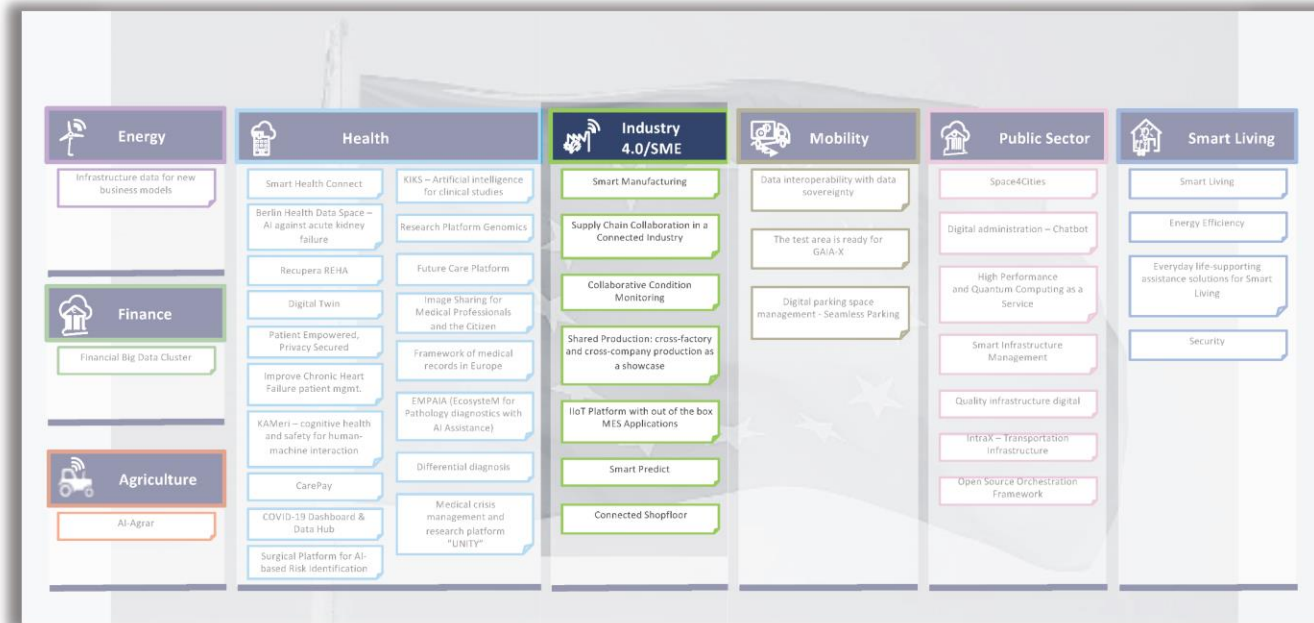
Energy

Infrastructure data for new business models

Finance

Financial Big Data Cluster

Agriculture

AI-Agrar

Health

Smart Health Connect

Berlin Health Data Space – AI against acute kidney failure

Recupera REHA

Digital Twin

Patient Empowered, Privacy Secured

Improve Chronic Heart Failure patient mgmt.

KAMeri – cognitive health and safety for human-machine interaction

CarePay

COVID-19 Dashboard & Data Hub

Surgical Platform for AI-based Risk Identification

KIKS – Artificial intelligence for clinical studies

Research Platform Genomics

Future Care Platform

Image Sharing for Medical Professionals and the Citizen

Framework of medical records in Europe

EMPAIA (EcosysteM for Pathology diagnostics with AI Assistance)

Differential diagnosis

Medical crisis management and research platform "UNITY"

Industry 4.0/SME

Smart Manufacturing

Supply Chain Collaboration in a Connected Industry

Collaborative Condition Monitoring

Shared Production: cross-factory and cross-company production as a showcase

IIoT Platform with out of the box MES Applications

Smart Predict

Connected Shopfloor

Mobility

Data interoperability with data sovereignty

The test area is ready for GAIA-X

Digital parking space management - Seamless Parking

Public Sector

Space4Cities

Digital administration – Chatbot

High Performance and Quantum Computing as a Service

Smart Infrastructure Management

Quality infrastructure digital

IntraX – Transportation Infrastructure

Open Source Orchestration Framework

Smart Living

Smart Living

Energy Efficiency

Everyday life-supporting assistance solutions for Smart Living

Security